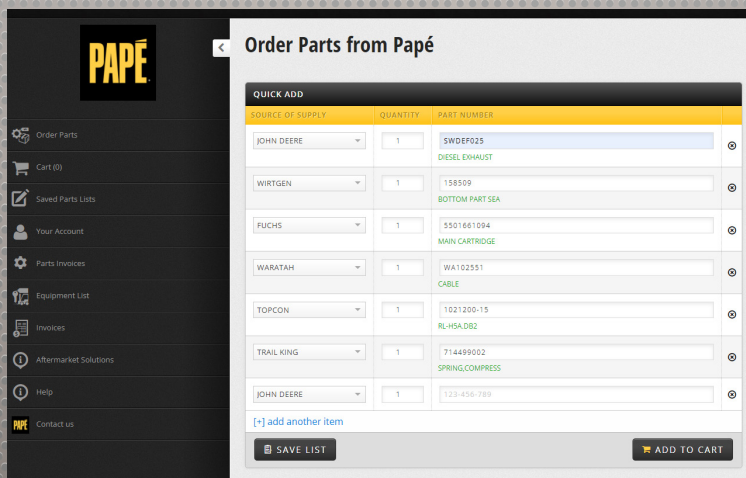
PAPÉ

Order Parts

Cart (0)

Saved Parts Lists

Your Account

Parts Invoices

Equipment List

Invoices

Aftermarket Solutions

Help

PAPÉ Contact us

Order Parts from Papé

QUICK ADD

| SOURCE OF SUPPLY | QUANTITY | PART NUMBER | |
|---|---|---|---|
| JOHN DEERE | 1 | SWDEF025 DIESEL EXHAUST | ⊗ |
| WIRTGEN | 1 | 158509 BOTTOM PART SEA | ⊗ |
| FUCHS | 1 | 5501661094 MAIN CARTRIDGE | ⊗ |
| WARATAH | 1 | WA102551 CABLE | ⊗ |
| TOPCON | 1 | 1021200-15 RL-H5A,DB2 | ⊗ |
| TRAIL KING | 1 | 714499002 SPRING,COMPRESS | ⊗ |
| JOHN DEERE | 1 | 123-456-789 | ⊗ |

[+] add another item

SAVE LIST

ADD TO CART